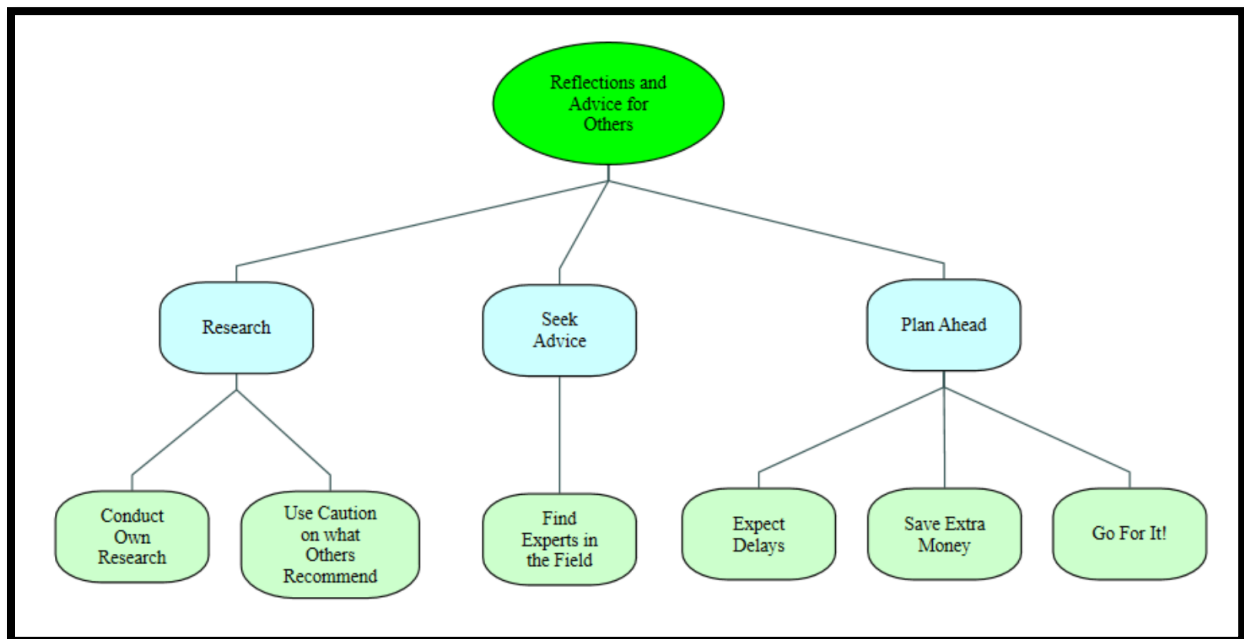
Reflections and Advice for Others

Research

Seek Advice

Plan Ahead

Conduct Own Research

Use Caution on what Others Recommend

Find Experts in the Field

Expect Delays

Save Extra Money

Go For It!